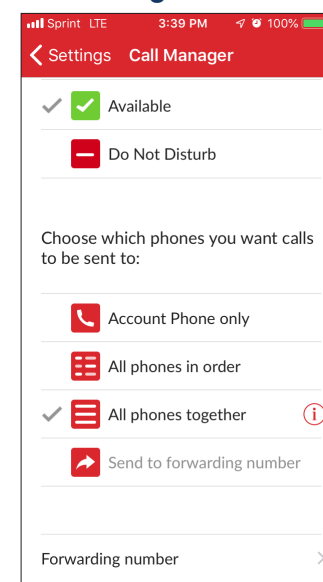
Sprint LTE 3:39 PM 100%

Settings Call Manager

Available

Do Not Disturb

Choose which phones you want calls to be sent to:

Account Phone only

All phones in order

All phones together

Send to forwarding number

Forwarding number